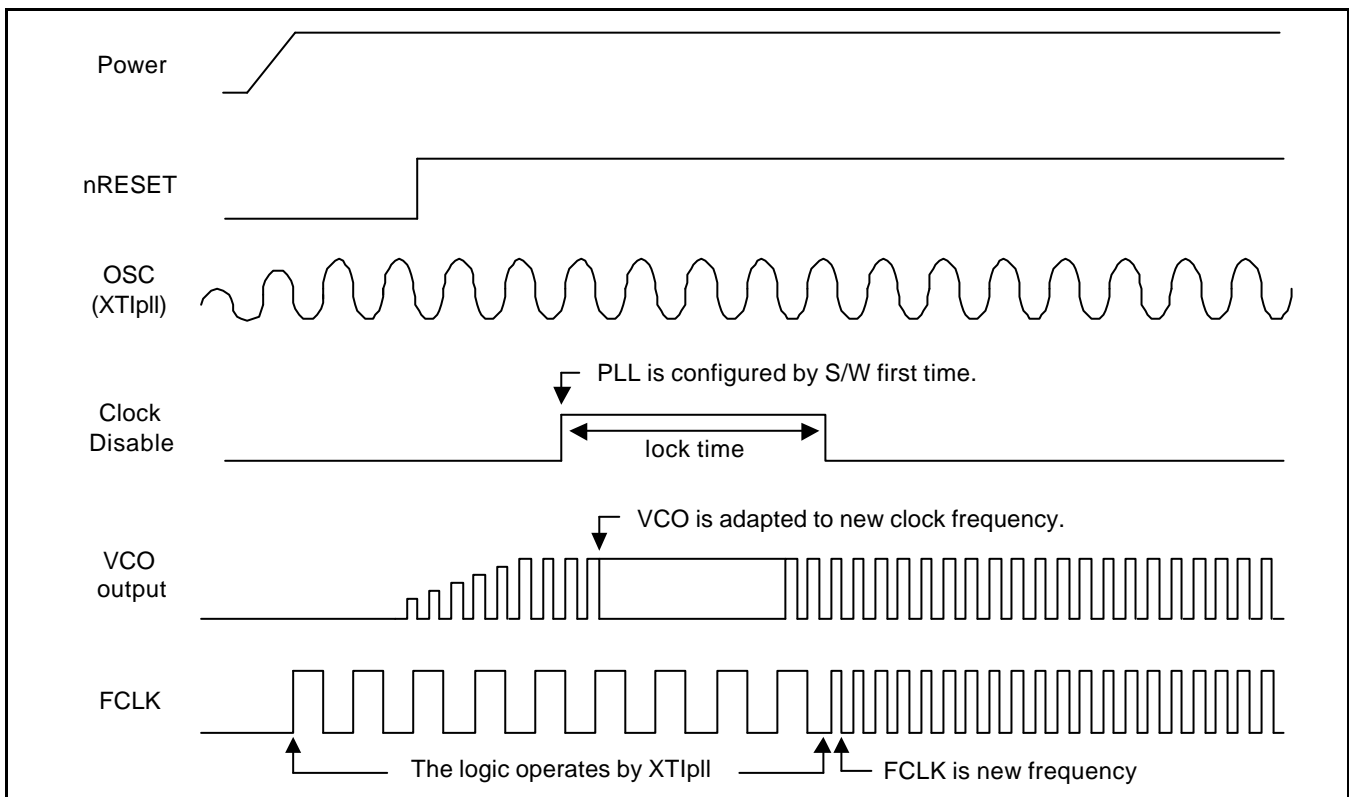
Power

nRESET

OSC
(XTIpll)

PLL is configured by S/W first time.

Clock
Disable

lock time

VCO is adapted to new clock frequency.

VCO
output

FCLK

The logic operates by XTIpll

FCLK is new frequency